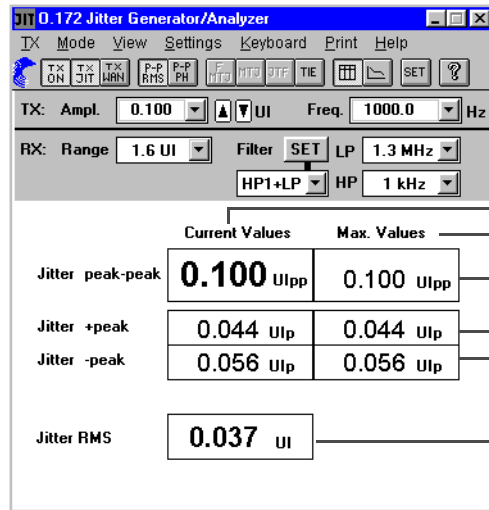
JIT O.172 Jitter Generator/Analyzer

TX Mode View Settings Keyboard Print Help

TX ON | TX JIT | TX WAN | P-P RMS | P-P PH | F MTG | MTJ | JTF | TIE | SET | ?

TX: Ampl. 0.100 UI Freq. 1000.0 Hz

RX: Range 1.6 UI Filter SET LP 1.3 MHz

HP1+LP HP 1 kHz

| | Current Values | Max. Values |
|---|---|---|
| Jitter peak-peak | 0.100 UIpp | 0.100 UIpp |
| Jitter +peak | 0.044 UIp | 0.044 UIp |
| Jitter -peak | 0.056 UIp | 0.056 UIp |

Jitter RMS 0.037 UI